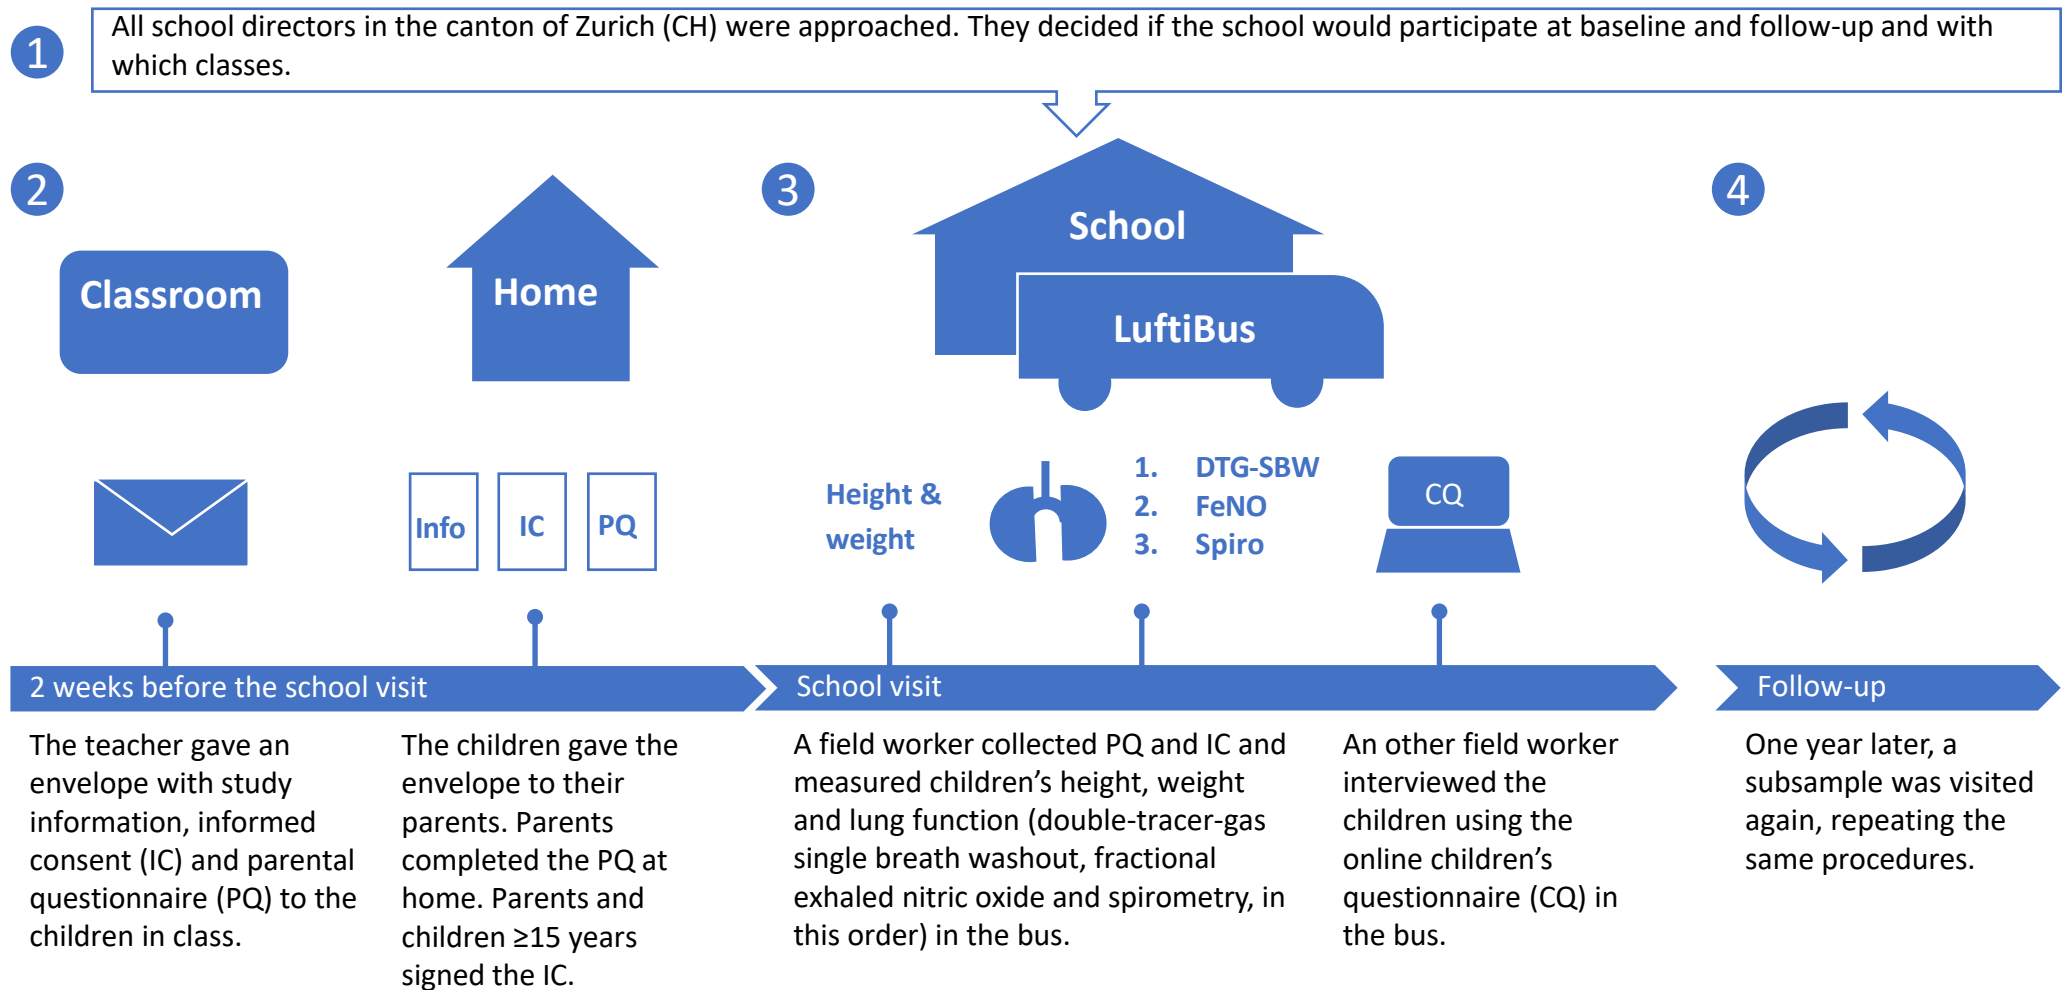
1

All school directors in the canton of Zurich (CH) were approached. They decided if the school would participate at baseline and follow-up and with which classes.

2

Classroom

Home

3

School

LuftiBus

4

Info

IC

PQ

Height & weight

1. DTG-SBW
2. FeNO
3. Spiro

CQ

2 weeks before the school visit

School visit

Follow-up

The teacher gave an envelope with study information, informed consent (IC) and parental questionnaire (PQ) to the children in class.

The children gave the envelope to their parents. Parents completed the PQ at home. Parents and children ≥15 years signed the IC.

A field worker collected PQ and IC and measured children's height, weight and lung function (double-tracer-gas single breath washout, fractional exhaled nitric oxide and spirometry, in this order) in the bus.

An other field worker interviewed the children using the online children's questionnaire (CQ) in the bus.

One year later, a subsample was visited again, repeating the same procedures.